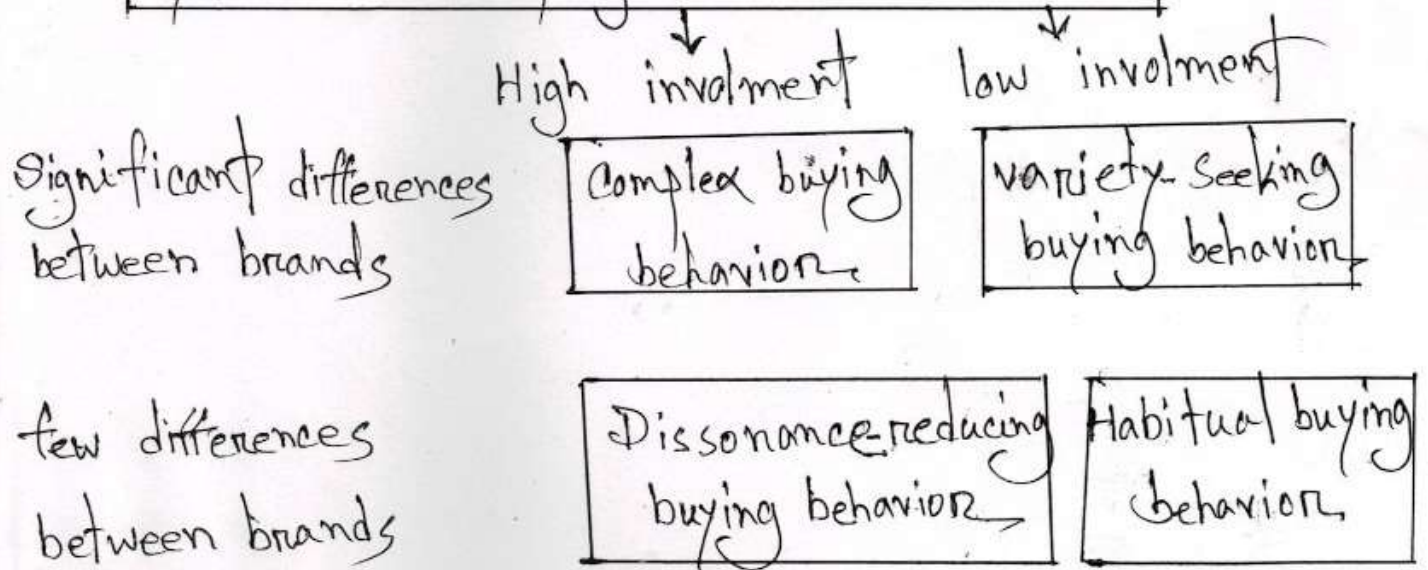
| | High involment | low involment |
|---|---|---|
| Significant differences between brands | Complex buying behavion | variety-Seeking buying behavion |
| few differences between brands | Dissonance-reducing buying behavion | Habitual buying behavion |